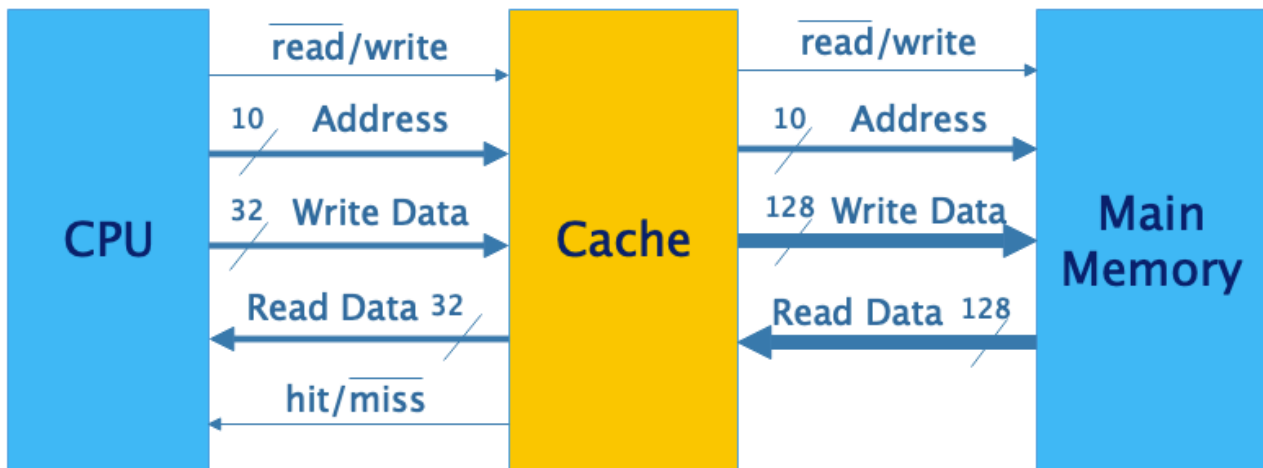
CPU

$\overline{\text{read}}$/write

10 Address

32 Write Data

Read Data 32

hit/$\overline{\text{miss}}$

Cache

$\overline{\text{read}}$/write

10 Address

128 Write Data

Read Data 128

Main Memory